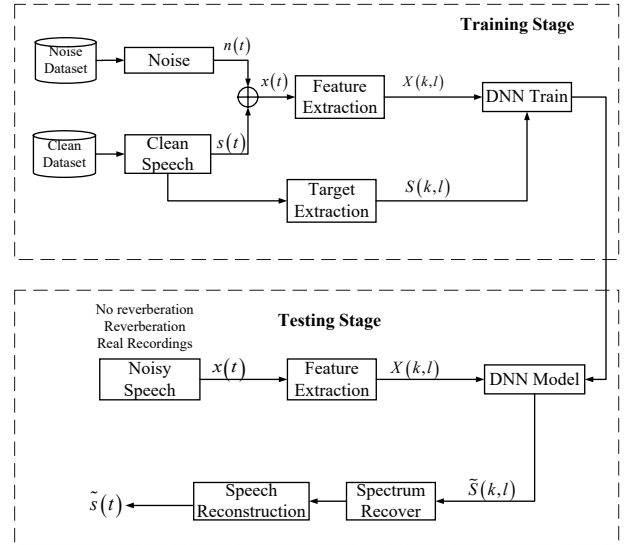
Training Stage

Noise Dataset

Noise

$n(t)$

$x(t)$

Feature Extraction

$X(k,l)$

DNN Train

Clean Dataset

Clean Speech

$s(t)$

Target Extraction

$S(k,l)$

No reverberation
Reverberation
Real Recordings

Testing Stage

Noisy Speech

$x(t)$

Feature Extraction

$X(k,l)$

DNN Model

$\tilde{s}(t)$

Speech Reconstruction

Spectrum Recover

$\tilde{S}(k,l)$